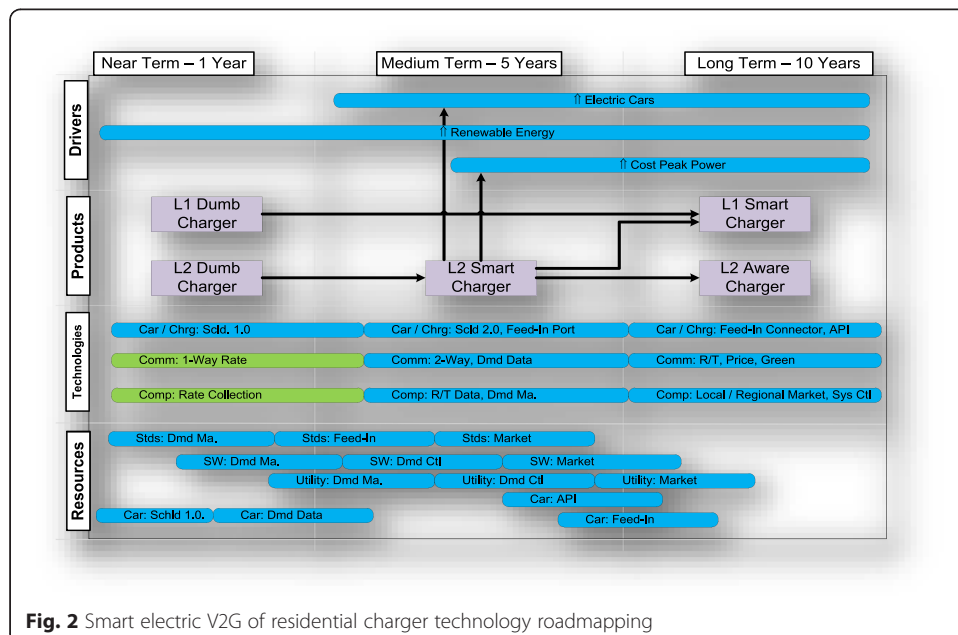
Near Term – 1 Year

Medium Term – 5 Years

Long Term – 10 Years

Drivers

⇑ Electric Cars

⇑ Renewable Energy

⇑ Cost Peak Power

Products

L1 Dumb Charger

L1 Smart Charger

L2 Dumb Charger

L2 Smart Charger

L2 Aware Charger

Technologies

Car / Chrg: Scld. 1.0

Car / Chrg: Scld 2.0, Feed-In Port

Car / Chrg: Feed-In Connector, API

Comm: 1-Way Rate

Comm: 2-Way, Dmd Data

Comm: R/T, Price, Green

Comp: Rate Collection

Comp: R/T Data, Dmd Ma.

Comp: Local / Regional Market, Sys Ctl

Resources

Stds: Dmd Ma.

Stds: Feed-In

Stds: Market

SW: Dmd Ma.

SW: Dmd Ctl

SW: Market

Utility: Dmd Ma.

Utility: Dmd Ctl

Utility: Market

Car: API

Car: Schld 1.0.

Car: Dmd Data

Car: Feed-In

Fig. 2 Smart electric V2G of residential charger technology roadmapping